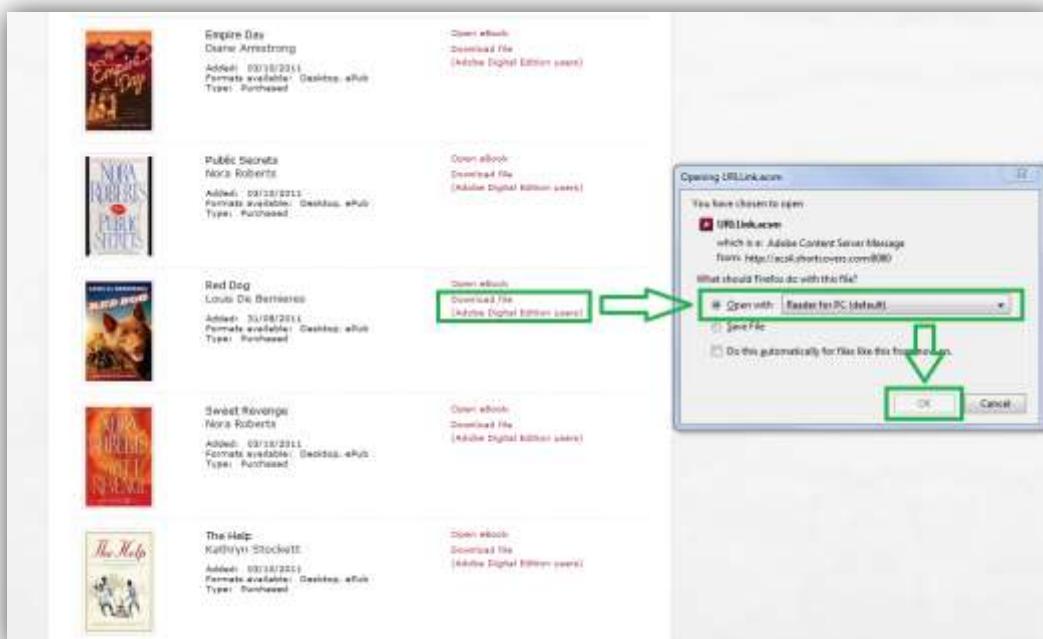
Empire Day
Empire Day
Diane Armstrong
Added: 03/10/2011
Formats available: Desktop, ePub
Type: Purchased

Open eBook
Download file
(Adobe Digital Edition users)

NORA ROBERTS
PUBLIC SECRETS
Public Secrets
Nora Roberts
Added: 03/10/2011
Formats available: Desktop, ePub
Type: Purchased

Open eBook
Download file
(Adobe Digital Edition users)

RED DOG
Red Dog
Louis De Bernieres
Added: 31/08/2011
Formats available: Desktop, ePub
Type: Purchased

Open eBook
Download file
(Adobe Digital Edition users)

NORA ROBERTS
SWEET REVENGE
Sweet Revenge
Nora Roberts
Added: 03/10/2011
Formats available: Desktop, ePub
Type: Purchased

Open eBook
Download file
(Adobe Digital Edition users)

The Help
The Help
Kathryn Stockett
Added: 03/10/2011
Formats available: Desktop, ePub
Type: Purchased

Open eBook
Download file
(Adobe Digital Edition users)

Opening URLLink.acsm
You have chosen to open
URLLink.acsm
which is a: Adobe Content Server Message
from: http://acs4.shortcovers.com:8080
What should Firefox do with this file?
Open with Reader for PC (default)
Save File
Do this automatically for files like this from now on.
OK
Cancel